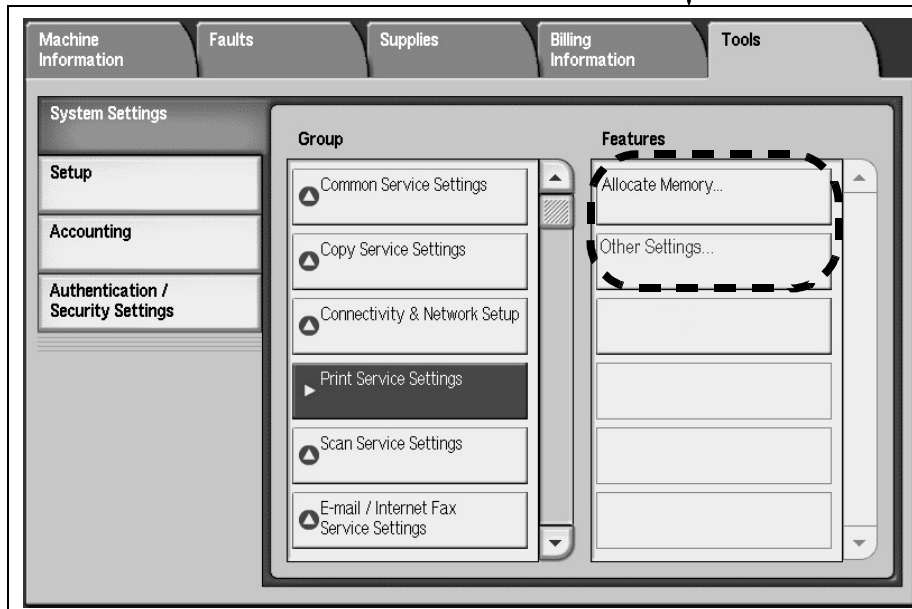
Machine Information
Faults
Supplies
Billing Information
Tools

System Settings
Setup
Accounting
Authentication / Security Settings

Group
Common Service Settings
Copy Service Settings
Connectivity & Network Setup
Print Service Settings
Scan Service Settings
E-mail / Internet Fax Service Settings

Features
Allocate Memory...
Other Settings...